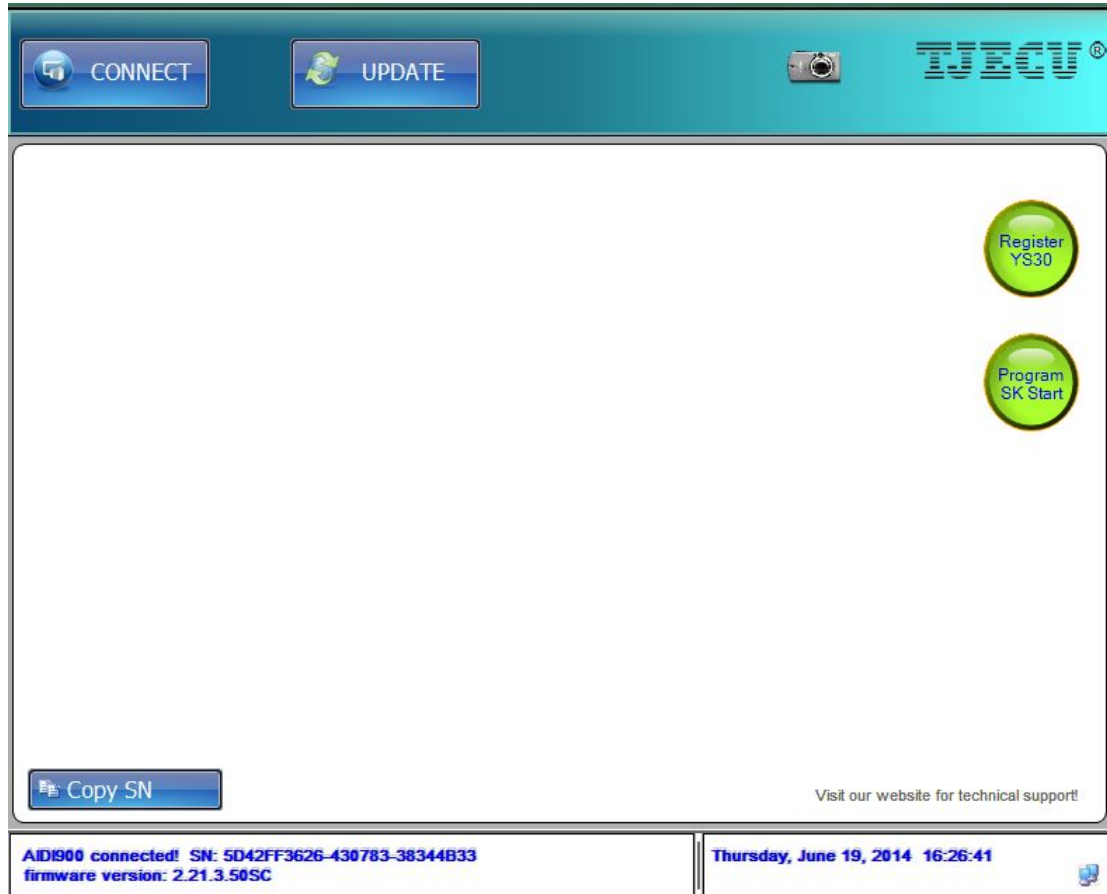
CONNECT

UPDATE

TJECU®

Register YS30

Program SK Start

Copy SN

Visit our website for technical support!

AIDI900 connected! SN: 5D42FF3626-430783-38344B33
firmware version: 2.21.3.50SC

Thursday, June 19, 2014 16:26:41